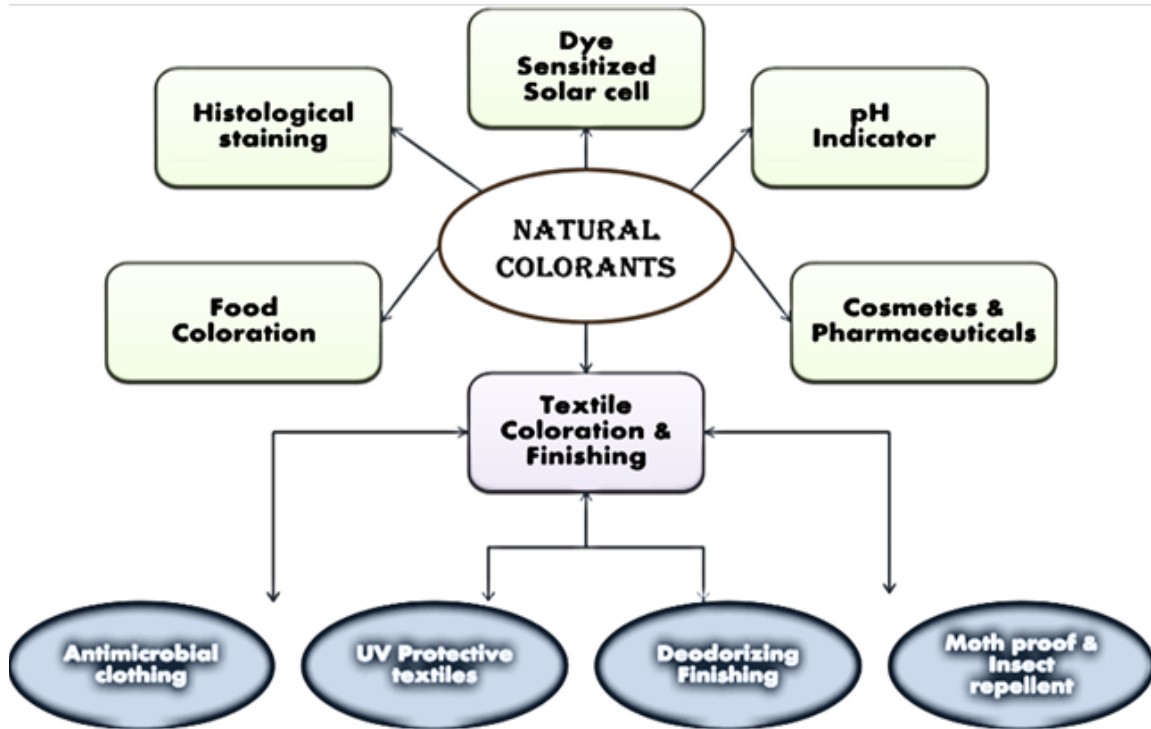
Dye Sensitized Solar cell

Histological staining

pH Indicator

NATURAL COLORANTS

Food Coloration

Cosmetics & Pharmaceuticals

Textile Coloration & Finishing

Antimicrobial clothing

UV Protective textiles

Deodorizing Finishing

Moth proof & Insect repellent